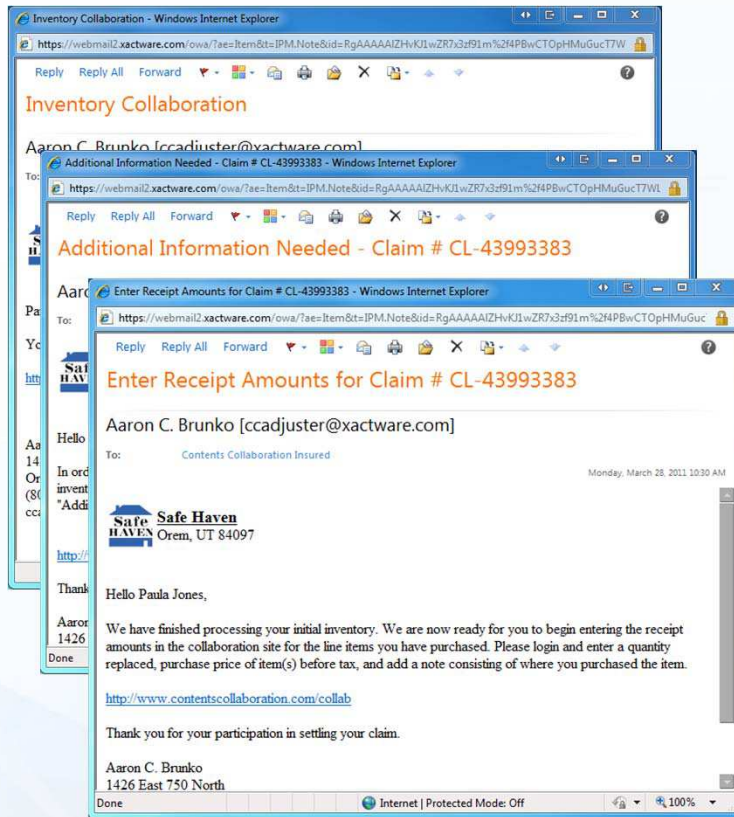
Inventory Collaboration - Windows Internet Explorer

https://webmail2.xactware.com/owa/?ae=Item&t=IPM.Note&id=RgAAAAAIZHvKJ1wZR7x3zf91m%2f4PBwCTOpHMuGucT7W

Reply Reply All Forward

Inventory Collaboration

Aaron C. Brunko [ccadjuster@xactware.com]

To:

Pa

Yo

htt

Aa
14
Or
(80
cca

Additional Information Needed - Claim # CL-43993383 - Windows Internet Explorer

https://webmail2.xactware.com/owa/?ae=Item&t=IPM.Note&id=RgAAAAAIZHvKJ1wZR7x3zf91m%2f4PBwCTOpHMuGucT7WL

Reply Reply All Forward

Additional Information Needed - Claim # CL-43993383

Aarc

To:

Saf
HAV

Hello

In ord
invent
"Addi

http://

Thank

Aaron
1426

Done

Enter Receipt Amounts for Claim # CL-43993383 - Windows Internet Explorer

https://webmail2.xactware.com/owa/?ae=Item&t=IPM.Note&id=RgAAAAAIZHvKJ1wZR7x3zf91m%2f4PBwCTOpHMuGuc

Reply Reply All Forward

Enter Receipt Amounts for Claim # CL-43993383

Aaron C. Brunko [ccadjuster@xactware.com]

To: Contents Collaboration Insured

Monday, March 28, 2011 10:30 AM

Safe HAVEN Safe Haven
Orem, UT 84097

Hello Paula Jones,

We have finished processing your initial inventory. We are now ready for you to begin entering the receipt amounts in the collaboration site for the line items you have purchased. Please login and enter a quantity replaced, purchase price of item(s) before tax, and add a note consisting of where you purchased the item.

http://www.contentscollaboration.com/collab

Thank you for your participation in settling your claim.

Aaron C. Brunko
1426 East 750 North

Done

Internet | Protected Mode: Off

100%